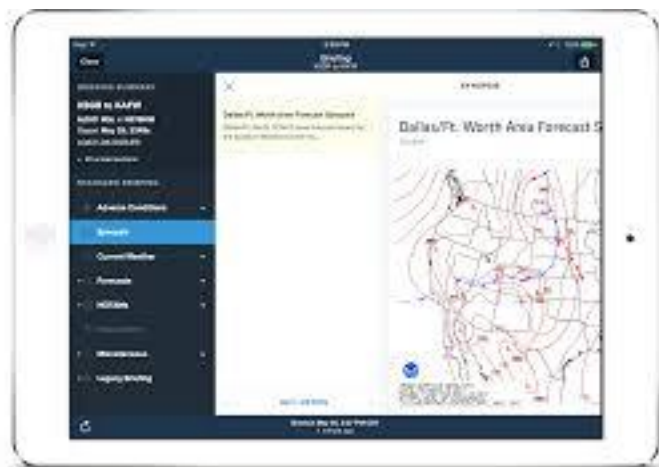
Close

Briefing

KBGR to KAFW

Adverse Conditions

Synopsis

Current Weather

Forecasts

NOTAMs

Miscellaneous

Legacy Briefing

Dallas/Ft. Worth Area Forecast Synopsis

SYNOPSIS

Dallas/Ft. Worth Area Forecast S

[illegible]